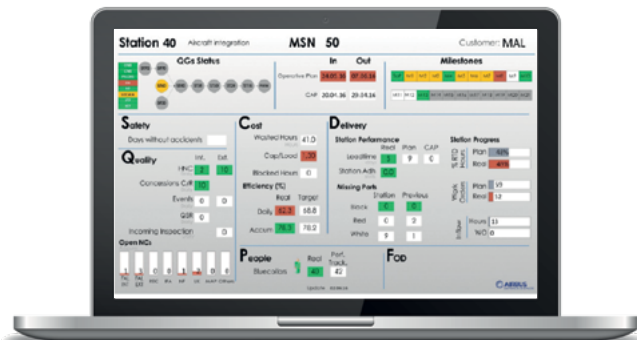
Station 40 Aircraft integration MSN 50 Customer: MAL

QGs Status

In Out

Operative Plan 24.01.16 07.03.16

CAP 20.01.16 29.04.16

Milestones

Safety

Days without accidents

Quality

Int. Ext.

NNC 2 15

Concessions C/F 10

Events 0 0

QSR 0

Incoming inspection 0

Open NCs

Cost

Worked Hours 41.0

Cap/Load 120

Blocked Hours 0

Efficiency (%)

Real Target

Daily 62.3 58.8

Accum 76.3 78.2

Delivery

Station Performance

Real Plan CAP

Leadtime 5 9 0

Station Adh 0.0

Missing Parts

Station Previous

Black 0 0

Red 0 2

White 9 1

Station Progress

Plan 40%

Real 41%

Plan 17

Real 12

Hours 33

%D 0

People

Real Perf. Track.

Bluecollars 40 42

Fop

AIRBUS